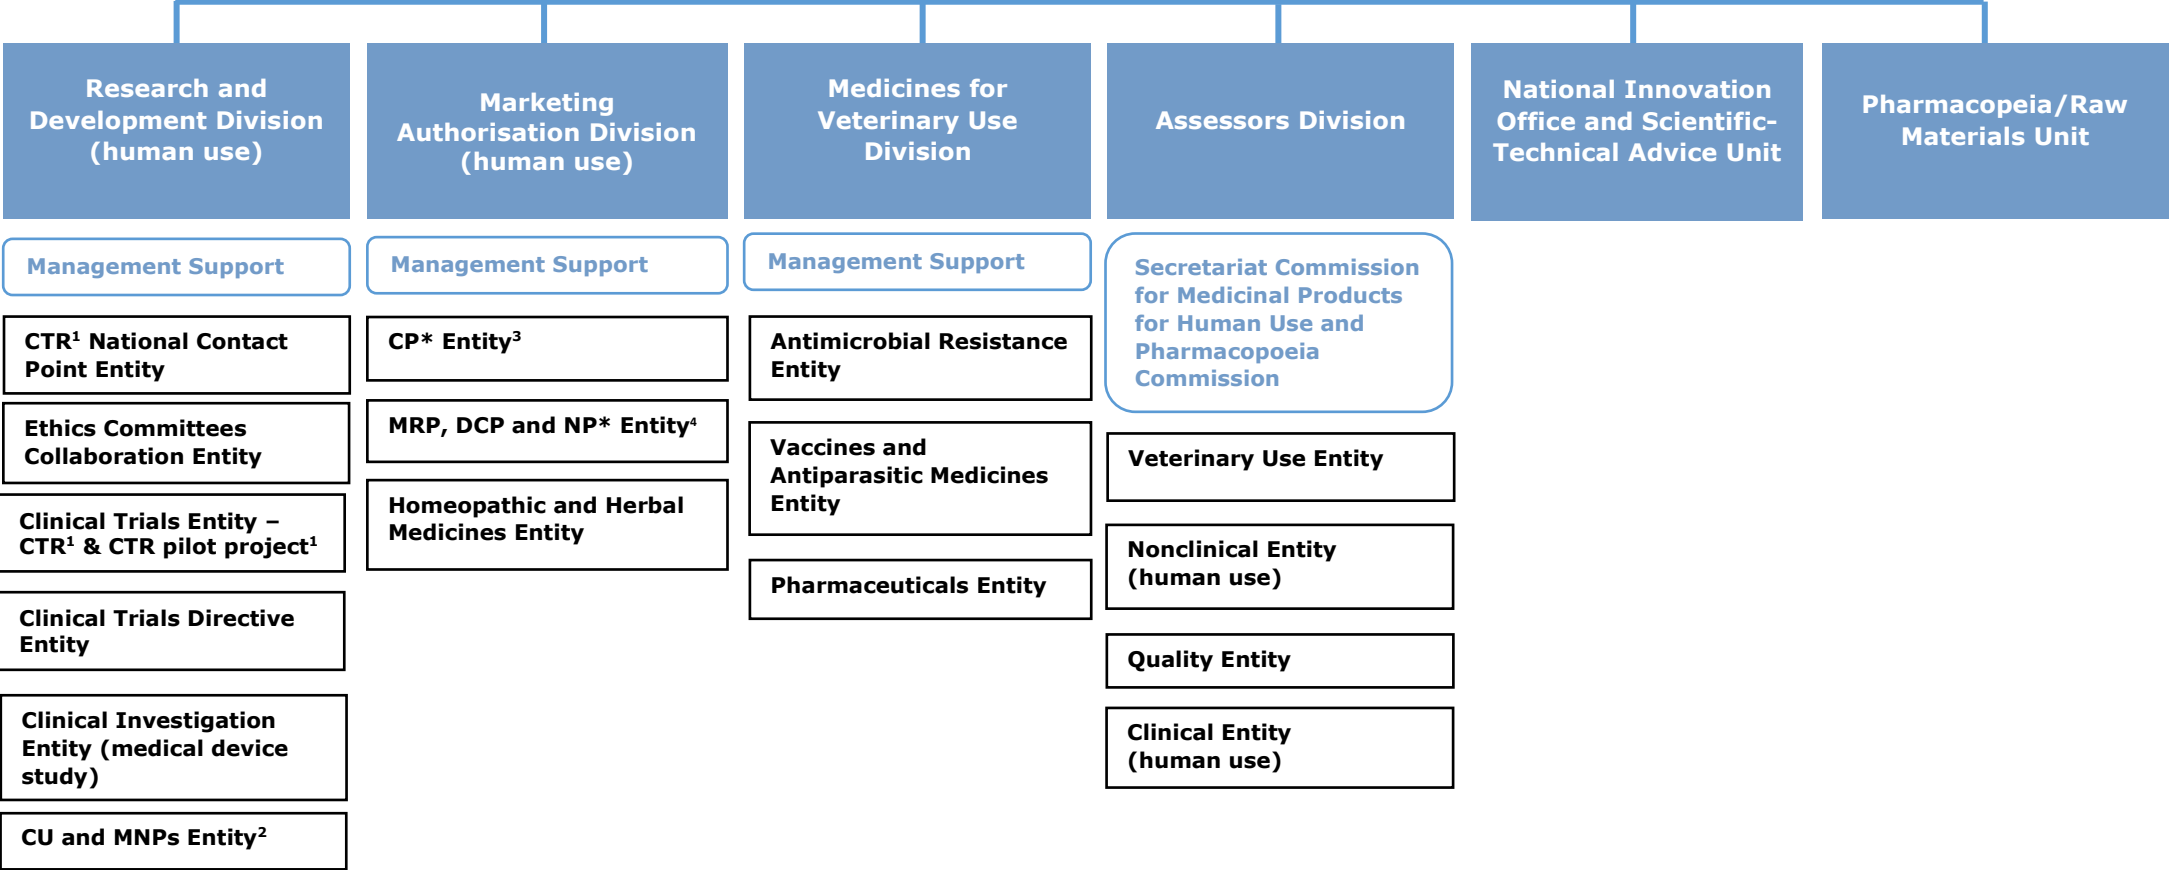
Research and Development Division (human use)

Management Support

CTR$^1$ National Contact Point Entity

Ethics Committees Collaboration Entity

Clinical Trials Entity – CTR$^1$ & CTR pilot project$^1$

Clinical Trials Directive Entity

Clinical Investigation Entity (medical device study)

CU and MNPs Entity$^2$

Marketing Authorisation Division (human use)

Management Support

CP* Entity$^3$

MRP, DCP and NP* Entity$^4$

Homeopathic and Herbal Medicines Entity

Medicines for Veterinary Use Division

Management Support

Antimicrobial Resistance Entity

Vaccines and Antiparasitic Medicines Entity

Pharmaceuticals Entity

Assessors Division

Secretariat Commission for Medicinal Products for Human Use and Pharmacopoeia Commission

Veterinary Use Entity

Nonclinical Entity (human use)

Quality Entity

Clinical Entity (human use)

National Innovation Office and Scientific-Technical Advice Unit

Pharmacopeia/Raw Materials Unit